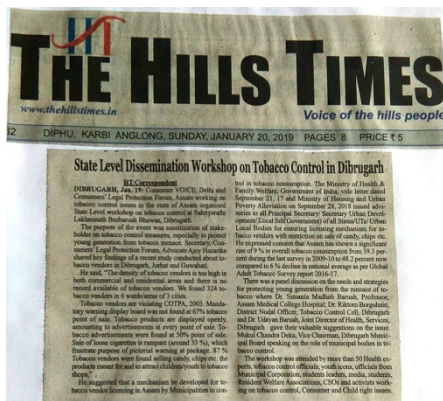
HT
THE HILLS TIMES
www.thehillstimes.in
Voice of the hills people

32 DIPHU, KARBI ANGLONG, SUNDAY, JANUARY 20, 2019 PAGES 8 PRICE ₹5

State Level Dissemination Workshop on Tobacco Control in Dibrugarh

HT Correspondent
DIBRUGARH, Jan. 19: Consumer VOICE, Delhi and Consumers' Legal Protection Forum, Assam working on tobacco control issues in the state of Assam organised State Level workshop on tobacco control at Sahityarathi Lakhminath Bezbaruah Bhawan, Dibrugarh.

The purpose of the event was sensitization of stakeholder on tobacco control measures, especially to protect young generation from tobacco menace. Secretary, Consumers' Legal Protection Forum, Advocate Ajoy Hazarika shared key findings of a recent study conducted about tobacco vendors in Dibrugarh, Jorhat and Guwahati.

He said, "The density of tobacco vendors is too high in both commercial and residential areas and there is no record available of tobacco vendors. We found 324 tobacco vendors in 6 wards/areas of 3 cities.

Tobacco vendors are violating COTPA, 2003. Mandatory warning display board was not found at 67% tobacco point of sale. Tobacco products are displayed openly, amounting to advertisements at every point of sale. Tobacco advertisements were found at 50% point of sale. Sale of loose cigarettes is rampant (around 33 %), which frustrate purpose of pictorial warning at package. 87 % Tobacco vendors were found selling candy, chips etc. the products meant for and to attract children/youth to tobacco shops."

He suggested that a mechanism be developed for tobacco vendor licensing in Assam by Municipalities to control in tobacco consumption. The Ministry of Health & Family Welfare, Government of India, vide letter dated September 21, 17 and Ministry of Housing and Urban Poverty Alleviation on September 20, 2018 issued advisories to all Principal Secretary/ Secretary Urban Development/Local Self Government of all States/UTs Urban Local Bodies for ensuring licensing mechanism for tobacco vendors with restriction on sale of candy, chips etc. He expressed concern that Assam has shown a significant rise of 9 % in overall tobacco consumption from 39.3 percent during the last survey in 2009-10 to 48.2 percent now compared to 6 % decline in national average as per Global Adult Tobacco Survey report 2016-17.

There was a panel discussion on the needs and strategies for protecting young generation from the menace of tobacco where Dr. Simanta Madhab Baruah, Professor, Assam Medical College Hospital, Dr. Rikmoni Borgohain, District Nodal Officer, Tobacco Control Cell, Dibrugarh and Dr. Uddyan Baruah, Joint Director of Health Services, Dibrugarh gave their valuable suggestions on the issue. Mukul Chandra Deka, Vice Chairman, Dibrugarh Municipal Board speaking on the role of municipal bodies in tobacco control.

The workshop was attended by more than 50 Health experts, tobacco control officials, youth icons, officials from Municipal Corporation, students leaders, media, students, Resident Welfare Associations, CSOs and activists working on tobacco control, Consumer and Child right issues.